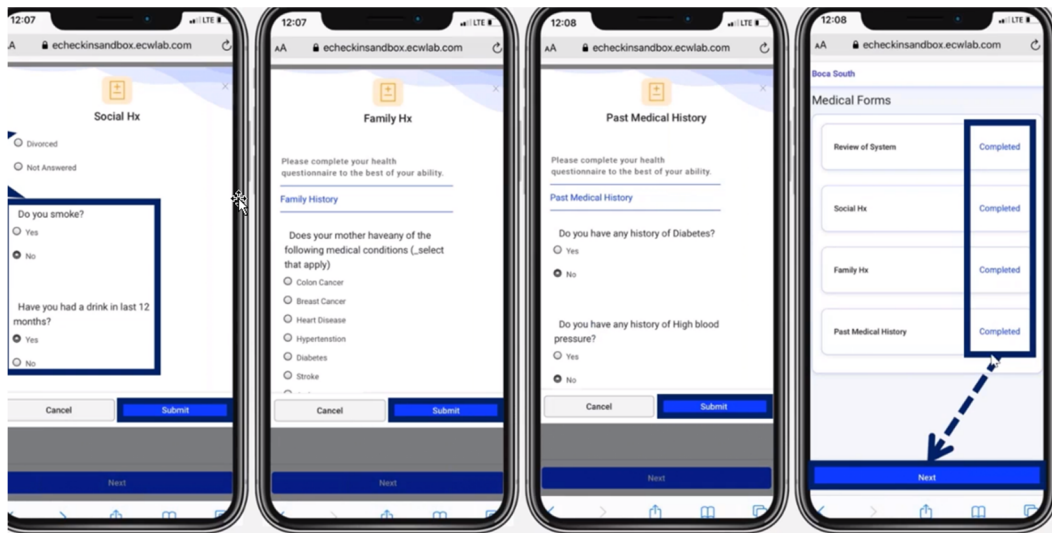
12:07
LTE
AA echeckinsandbox.ecwlab.com

Social Hx

Divorced

Not Answered

Do you smoke?

Yes

No

Have you had a drink in last 12 months?

Yes

No

Cancel
Submit

Next

12:07
LTE
AA echeckinsandbox.ecwlab.com

Family Hx

Please complete your health questionnaire to the best of your ability.

Family History

Does your mother haveany of the following medical conditions (_select that apply)

Colon Cancer

Breast Cancer

Heart Disease

Hypertension

Diabetes

Stroke

Cancel
Submit

Next

12:08
LTE
AA echeckinsandbox.ecwlab.com

Past Medical History

Please complete your health questionnaire to the best of your ability.

Past Medical History

Do you have any history of Diabetes?

Yes

No

Do you have any history of High blood pressure?

Yes

No

Cancel
Submit

Next

12:08
LTE
AA echeckinsandbox.ecwlab.com

Boca South

Medical Forms

Review of System
Completed

Social Hx
Completed

Family Hx
Completed

Past Medical History
Completed

Next